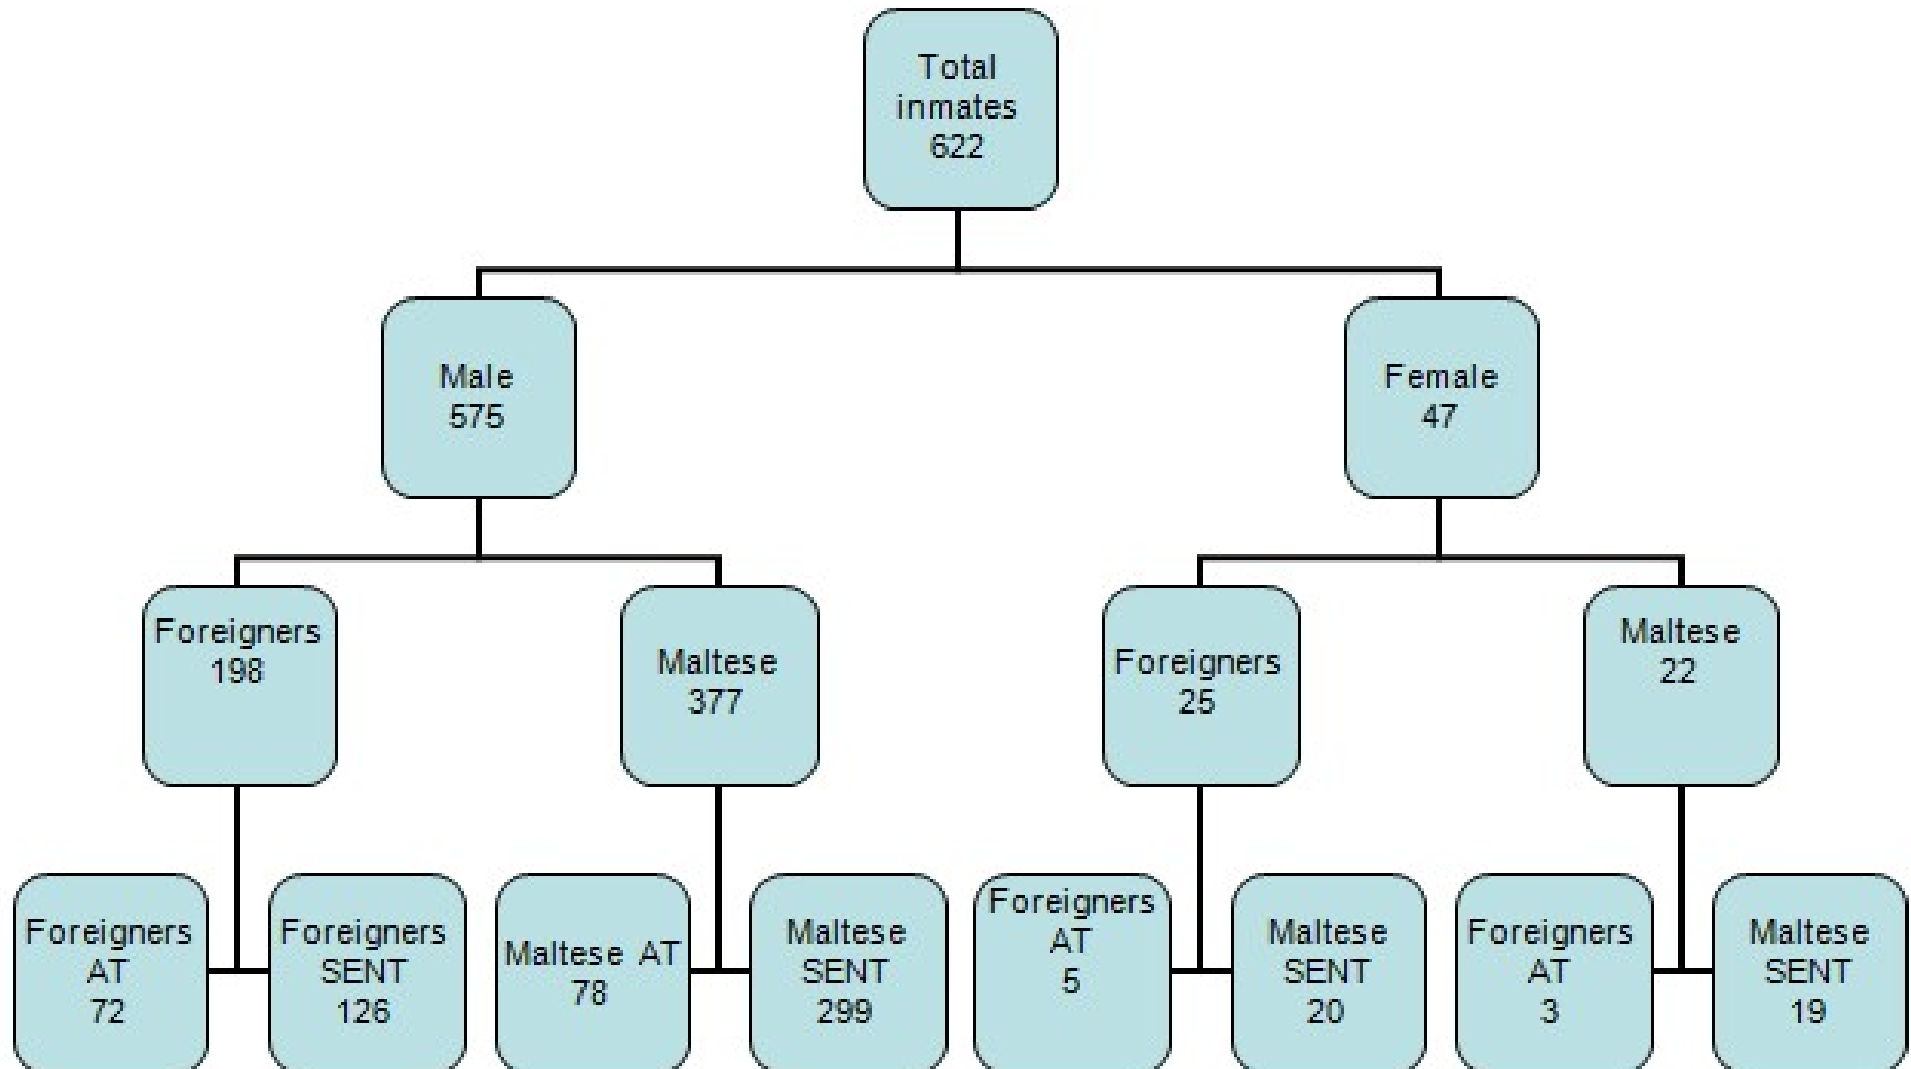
Total inmates 622

Male 575

Female 47

Foreigners 198

Maltese 377

Foreigners 25

Maltese 22

Foreigners AT 72

Foreigners SENT 126

Maltese AT 78

Maltese SENT 299

Foreigners AT 5

Maltese SENT 20

Foreigners AT 3

Maltese SENT 19